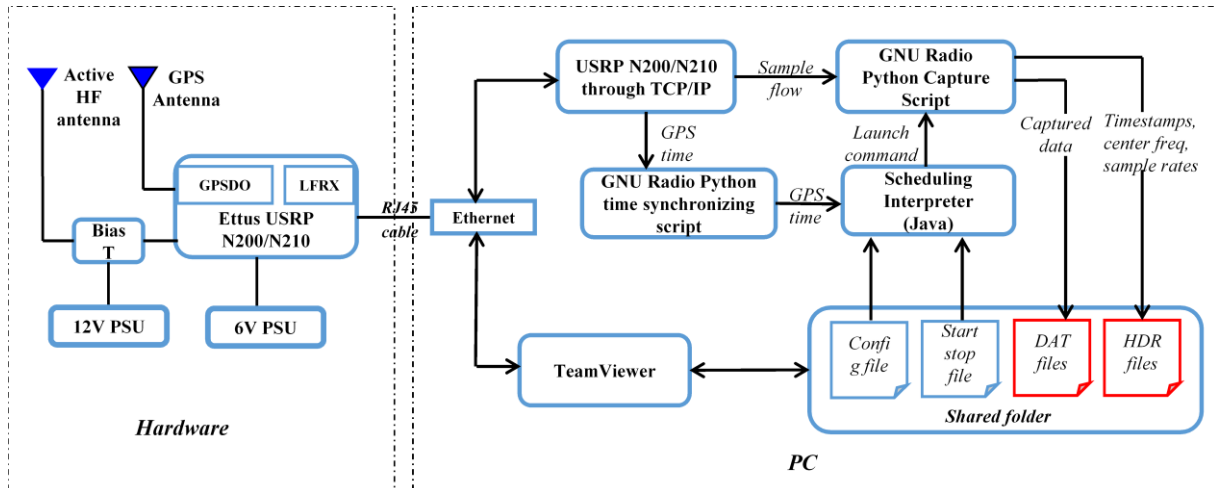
Active HF antenna

GPS Antenna

GPSDO

LFRX

Ettus USRP N200/N210

Bias T

12V PSU

6V PSU

RJ45 cable

Ethernet

USRP N200/N210 through TCP/IP

Sample flow

GNU Radio Python Capture Script

GPS time

GNU Radio Python time synchronizing script

GPS time

Launch command

Scheduling Interpreter (Java)

Captured data

Timestamps, center freq, sample rates

TeamViewer

Confi g file

Start stop file

DAT files

HDR files

Shared folder

Hardware

PC